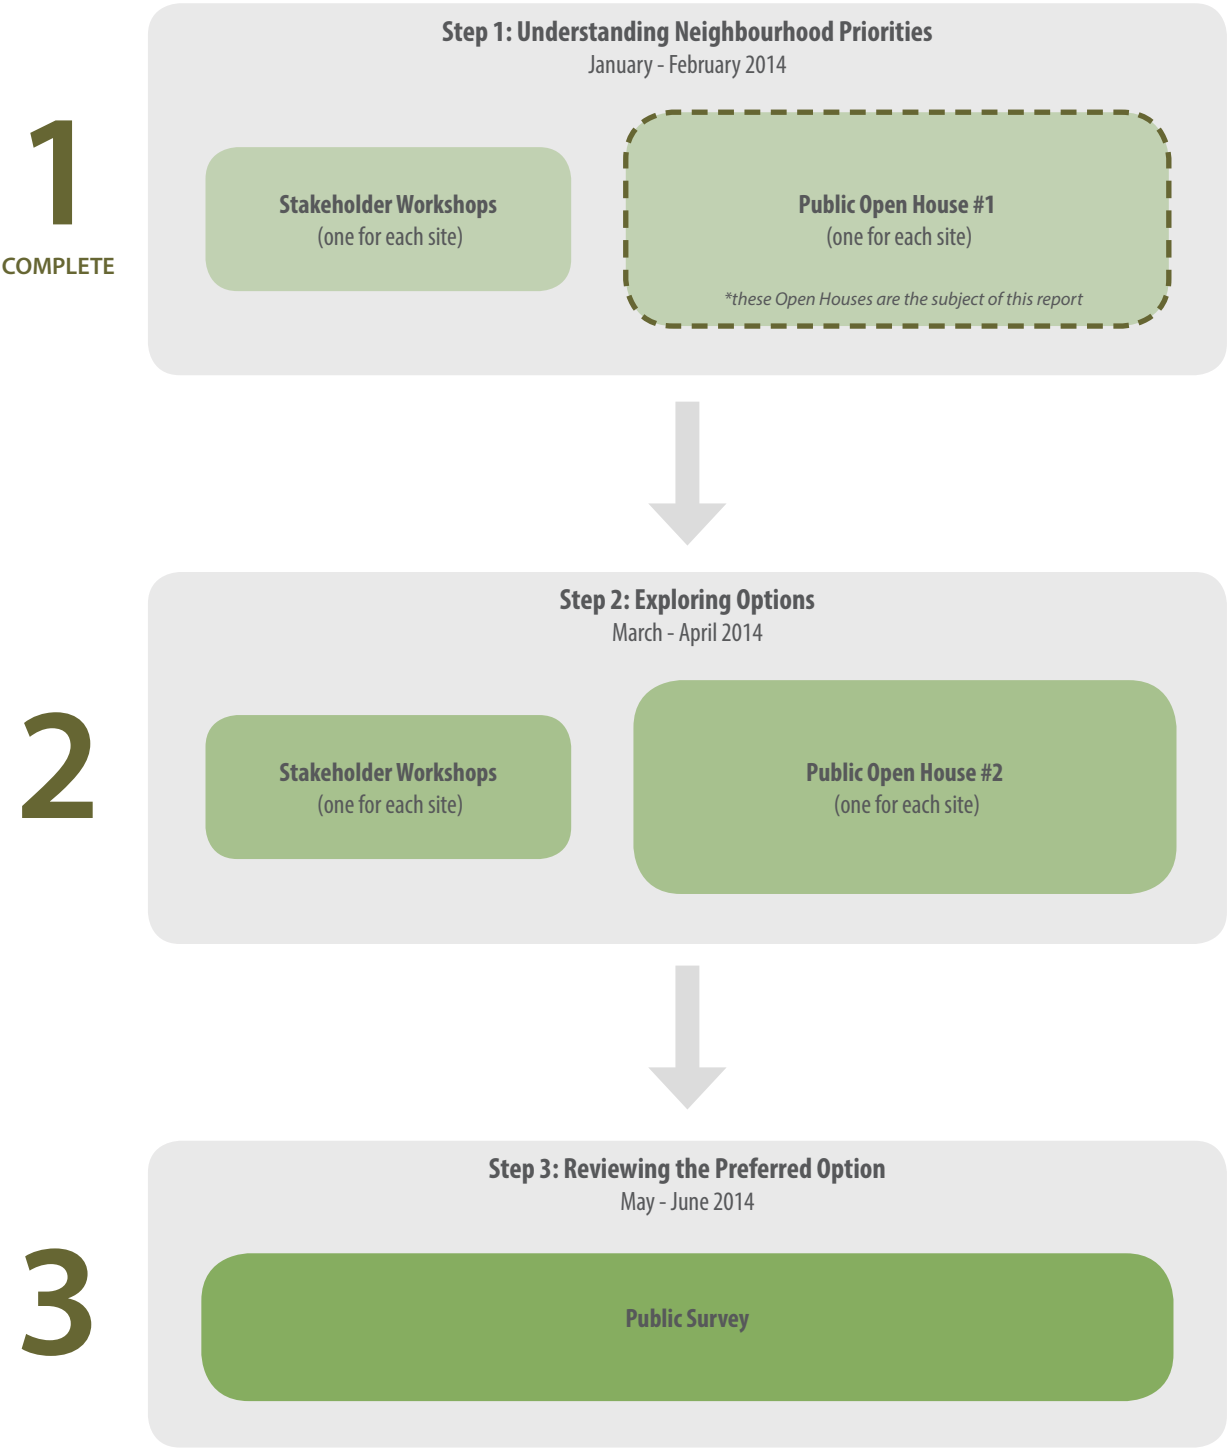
1

COMPLETE

Step 1: Understanding Neighbourhood Priorities
January - February 2014

Stakeholder Workshops
(one for each site)

Public Open House #1
(one for each site)

*these Open Houses are the subject of this report

2

Step 2: Exploring Options
March - April 2014

Stakeholder Workshops
(one for each site)

Public Open House #2
(one for each site)

3

Step 3: Reviewing the Preferred Option
May - June 2014

Public Survey